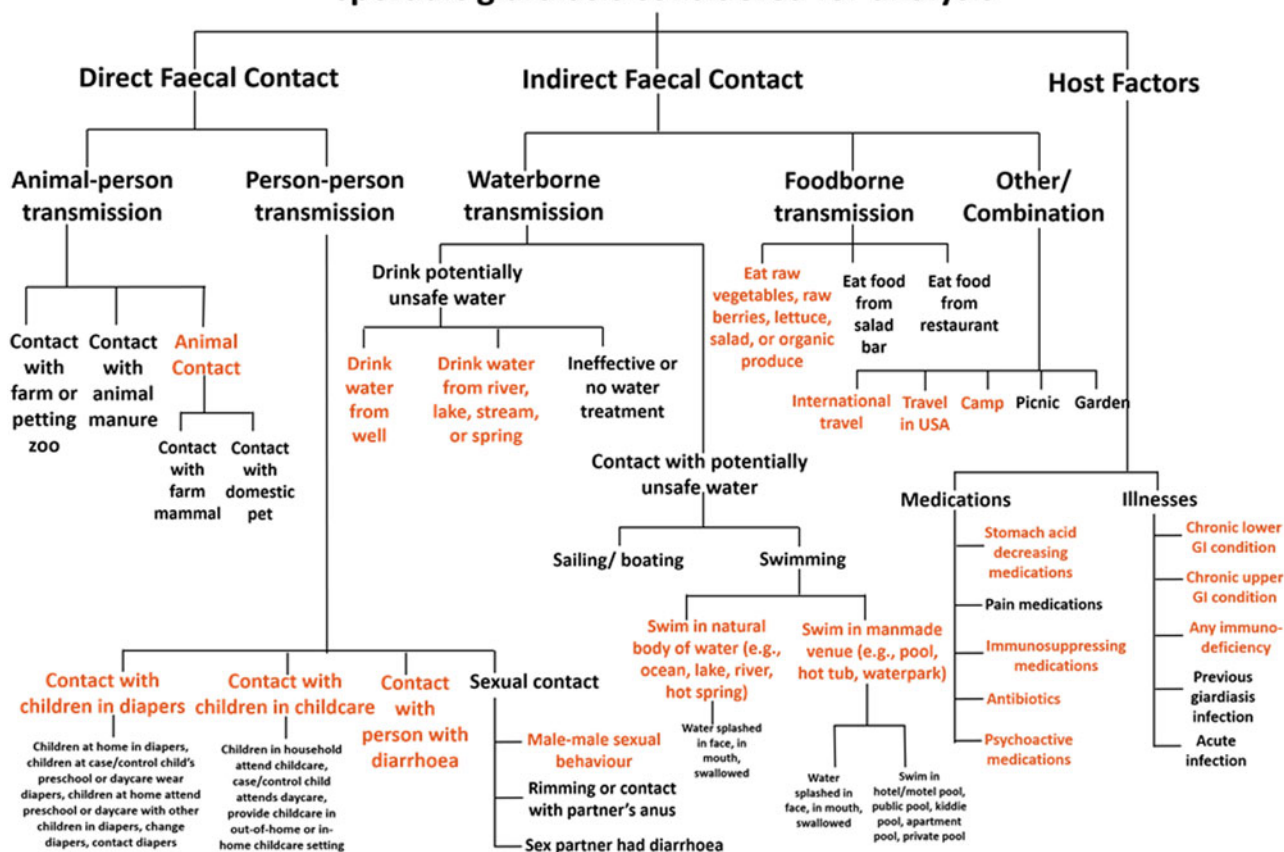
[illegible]

Direct Faecal Contact

Animal-person transmission

Contact with farm or petting zoo

Contact with animal manure

Animal Contact

Contact with farm mammal

Contact with domestic pet

Person-person transmission

Contact with children in diapers

Children at home in diapers, children at case/control child's preschool or daycare wear diapers, children at home attend preschool or daycare with other children in diapers, change diapers, contact diapers

Contact with children in childcare

Children in household attend childcare, case/control child attends daycare, provide childcare in out-of-home or in-home childcare setting

Contact with person with diarrhoea

Sexual contact

Male-male sexual behaviour

Rimming or contact with partner's anus

Sex partner had diarrhoea

Indirect Faecal Contact

Waterborne transmission

Drink potentially unsafe water

Drink water from well

Drink water from river, lake, stream, or spring

Ineffective or no water treatment

Contact with potentially unsafe water

Sailing/ boating

Swimming

Swim in natural body of water (e.g., ocean, lake, river, hot spring)

Water splashed in face, in mouth, swallowed

Swim in manmade venue (e.g., pool, hot tub, waterpark)

Water splashed in face, in mouth, swallowed

Swim in hotel/motel pool, public pool, kiddie pool, apartment pool, private pool

Foodborne transmission

Eat raw vegetables, raw berries, lettuce, salad, or organic produce

Eat food from salad bar

Eat food from restaurant

Other/ Combination

International travel

Travel in USA

Camp

Picnic

Garden

Host Factors

Medications

Stomach acid decreasing medications

Pain medications

Immunosuppressing medications

Antibiotics

Psychoactive medications

Illnesses

Chronic lower GI condition

Chronic upper GI condition

Any immuno-deficiency

Previous giardiasis infection

Acute infection